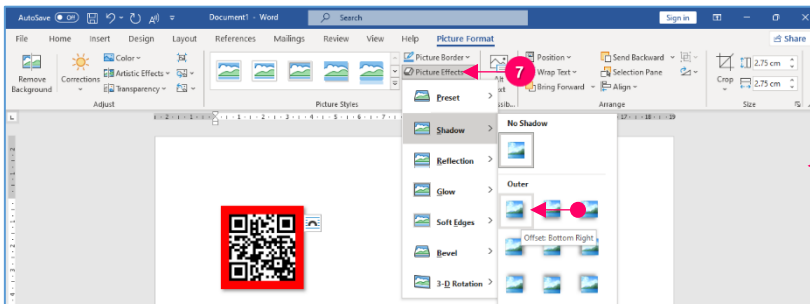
AutoSave Off Document1 - Word Search Sign in

File Home Insert Design Layout References Mailings Review View Help Picture Format Share

Remove Background Corrections Color Artistic Effects Transparency Adjust

Picture Styles

Picture Border Picture Effects

7

Alt Text Accessib...

Position Wrap Text Bring Forward Send Backward Selection Pane Align Arrange

Crop 2.75 cm 2.75 cm Size

Preset

Shadow

Reflection

Glow

Soft Edges

Bevel

3-D Rotation

No Shadow

Outer

Offset: Bottom Right